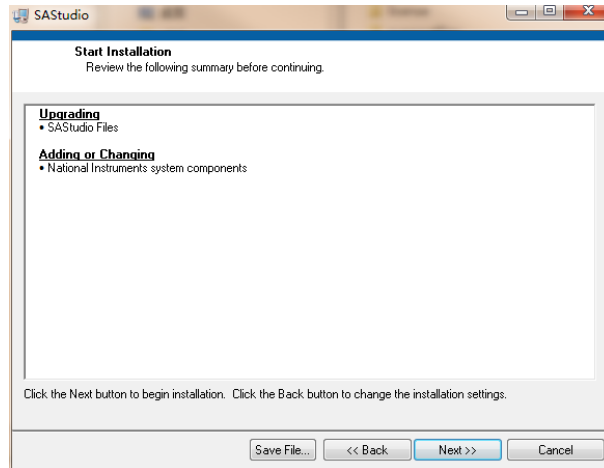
SAStudio

Start Installation
Review the following summary before continuing.

Upgrading
• SAStudio Files

Adding or Changing
• National Instruments system components

Click the Next button to begin installation. Click the Back button to change the installation settings.

Save File... | << Back | Next >> | Cancel